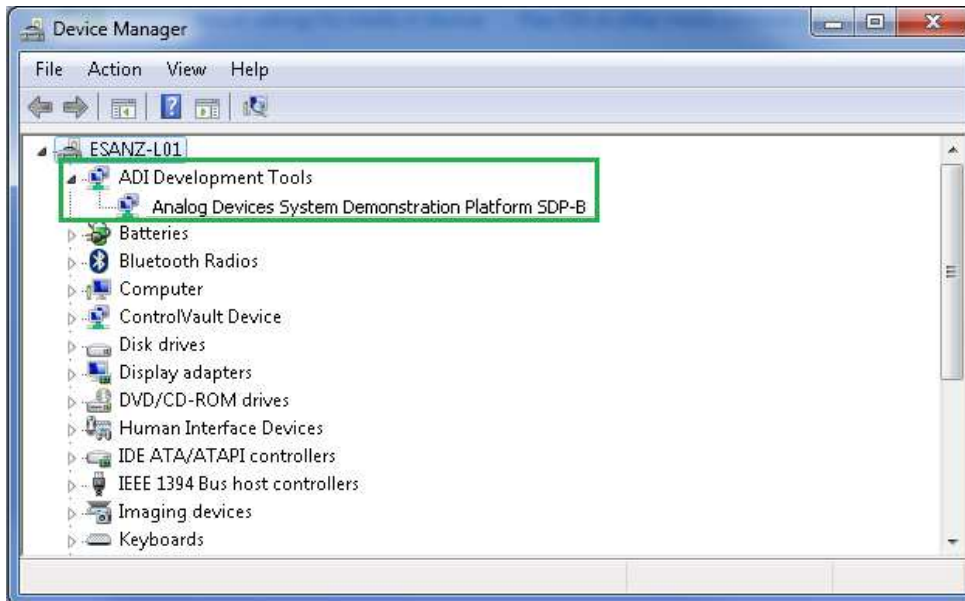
Device Manager

File Action View Help

ESANZ-L01
ADI Development Tools
Analog Devices System Demonstration Platform SDP-B
Batteries
Bluetooth Radios
Computer
ControlVault Device
Disk drives
Display adapters
DVD/CD-ROM drives
Human Interface Devices
IDE ATA/ATAPI controllers
IEEE 1394 Bus host controllers
Imaging devices
Keyboards